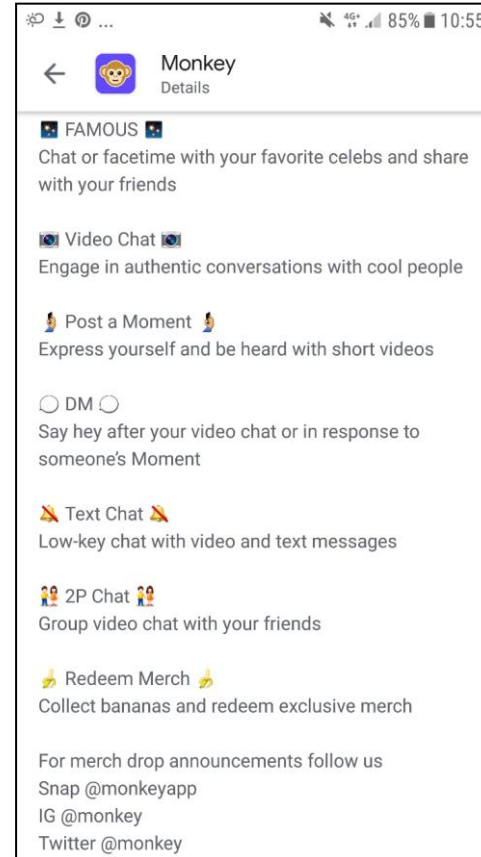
85% 10:55

Monkey
Details

FAMOUS
Chat or facetime with your favorite celebs and share with your friends

Video Chat
Engage in authentic conversations with cool people

Post a Moment
Express yourself and be heard with short videos

DM
Say hey after your video chat or in response to someone's Moment

Text Chat
Low-key chat with video and text messages

2P Chat
Group video chat with your friends

Redeem Merch
Collect bananas and redeem exclusive merch

For merch drop announcements follow us
Snap @monkeyapp
IG @monkey
Twitter @monkey